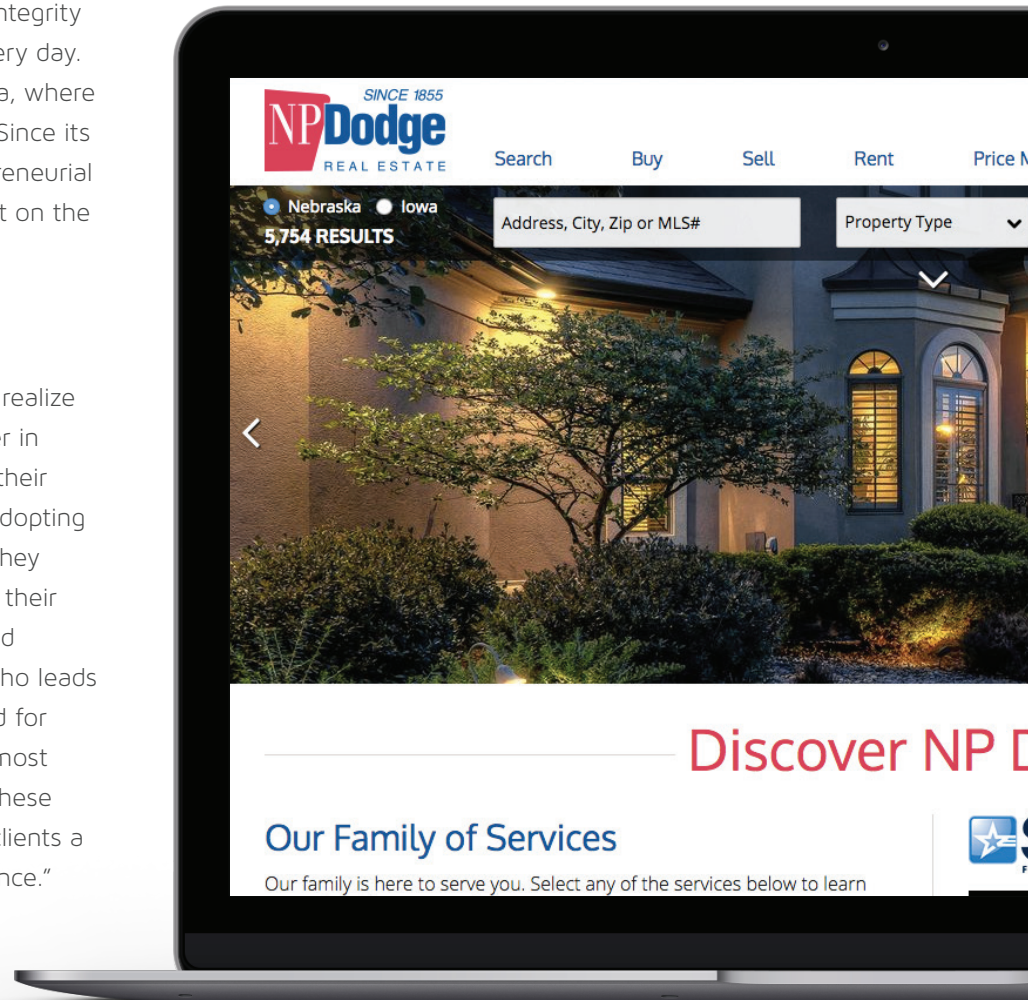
ntegrity
ery day.
a, where
Since its
reneurial
t on the

realize
er in
their
dopting
hey
their
d
ho leads
d for
most
hese
lients a
nce."

SINCE 1855
NP Dodge
REAL ESTATE

Search Buy Sell Rent Price N

Nebraska Iowa
5,754 RESULTS

Address, City, Zip or MLS#

Property Type

Discover NP D

Our Family of Services

Our family is here to serve you. Select any of the services below to learn